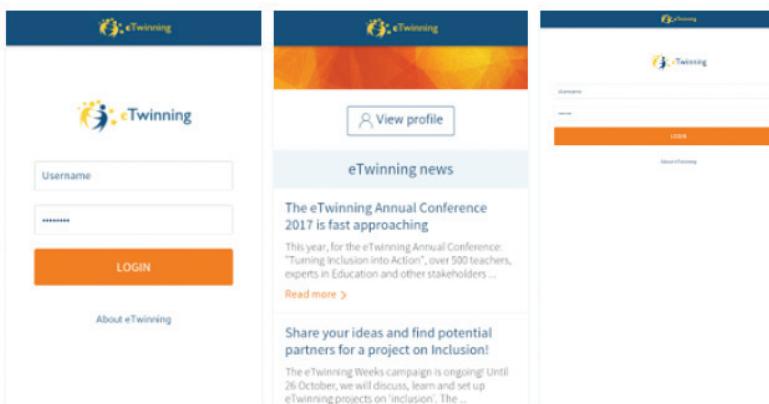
eTwinning

eTwinning

Username

•••••••••

LOGIN

About eTwinning

eTwinning

View profile

eTwinning news

The eTwinning Annual Conference 2017 is fast approaching

This year, for the eTwinning Annual Conference: "Turning Inclusion into Action", over 500 teachers, experts in Education and other stakeholders ...

Read more

Share your ideas and find potential partners for a project on Inclusion!

The eTwinning Weeks campaign is ongoing! Until 26 October, we will discuss, learn and set up eTwinning projects on 'inclusion'. The ...

eTwinning

eTwinning

Username

••••••

LOGIN

About eTwinning